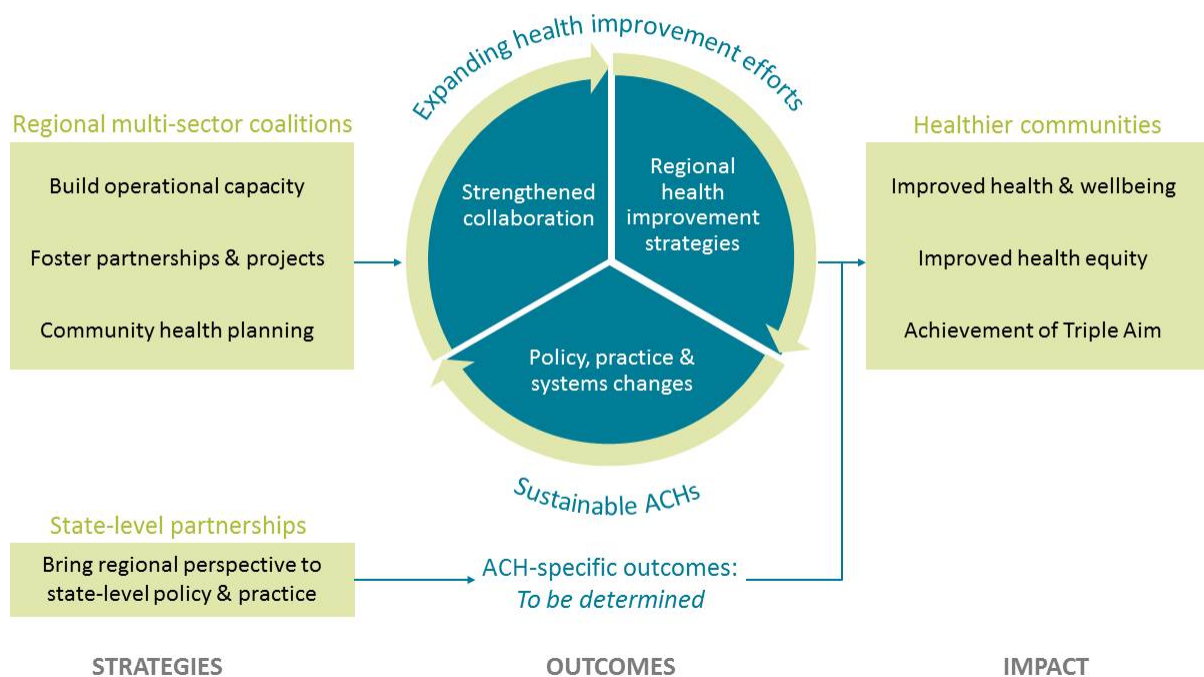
Expanding health improvement efforts

Regional multi-sector coalitions

Build operational capacity

Foster partnerships & projects

Community health planning

Strengthened collaboration

Regional health improvement strategies

Policy, practice & systems changes

Sustainable ACHs

Healthier communities

Improved health & wellbeing

Improved health equity

Achievement of Triple Aim

State-level partnerships

Bring regional perspective to state-level policy & practice

ACH-specific outcomes: *To be determined*

STRATEGIES

OUTCOMES

IMPACT